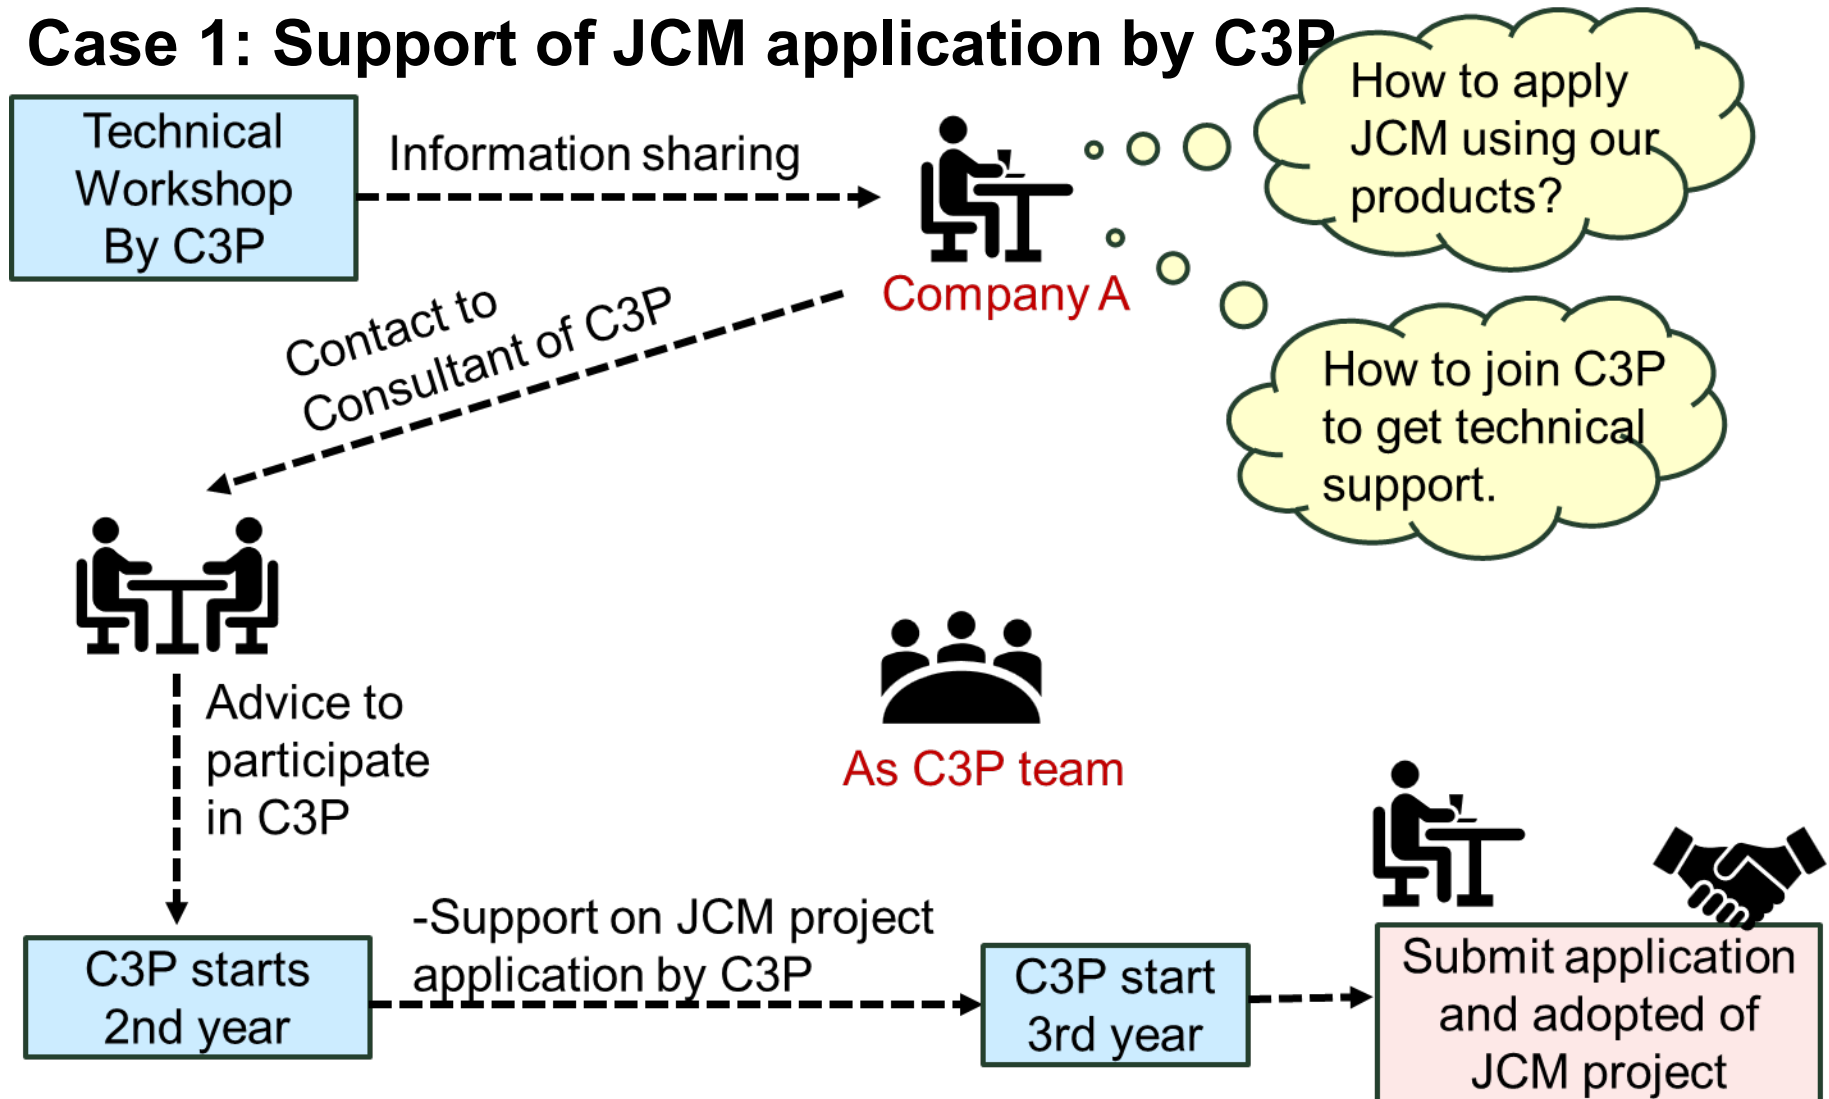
Case 1: Support of JCM application by C3P

Technical Workshop By C3P

Information sharing

Company A

How to apply JCM using our products?

How to join C3P to get technical support.

Contact to Consultant of C3P

Advice to participate in C3P

As C3P team

C3P starts 2nd year

-Support on JCM project application by C3P

C3P start 3rd year

Submit application and adopted of JCM project